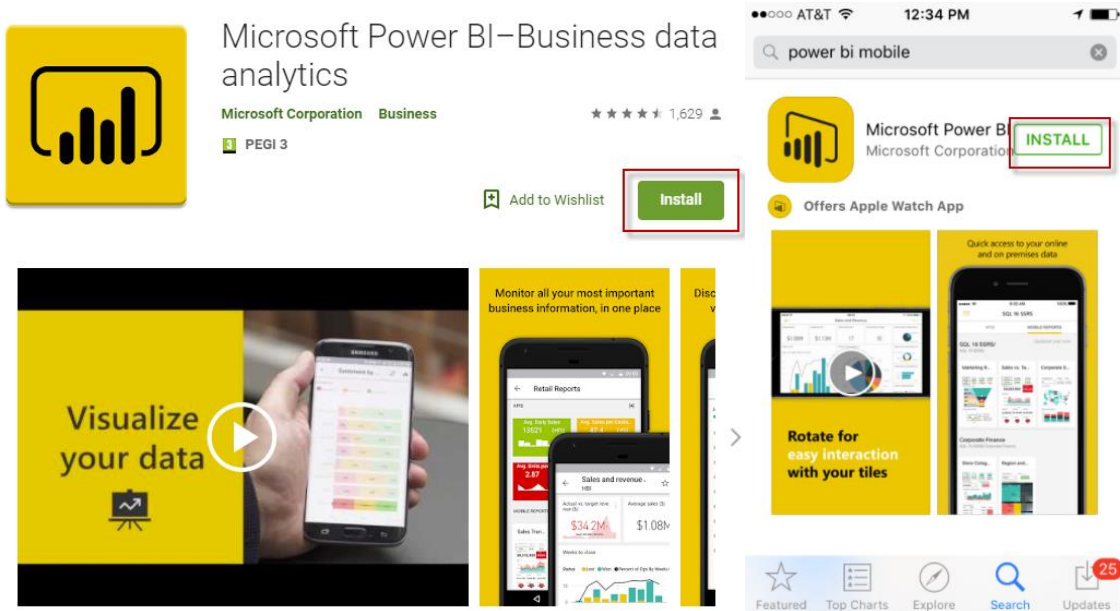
Microsoft Power BI–Business data analytics

Microsoft Corporation Business

1,629

3 PEGI 3

Add to Wishlist

Install

Visualize your data

Monitor all your most important business information, in one place

Retail Reports

Sales and revenue

$34.2M

$1.08M

Disc

●●○○○ AT&T 12:34 PM

power bi mobile

Microsoft Power BI

Microsoft Corporation

INSTALL

Offers Apple Watch App

Quick access to your online and on premises data

Rotate for easy interaction with your tiles

Featured Top Charts Explore Search Updates

25